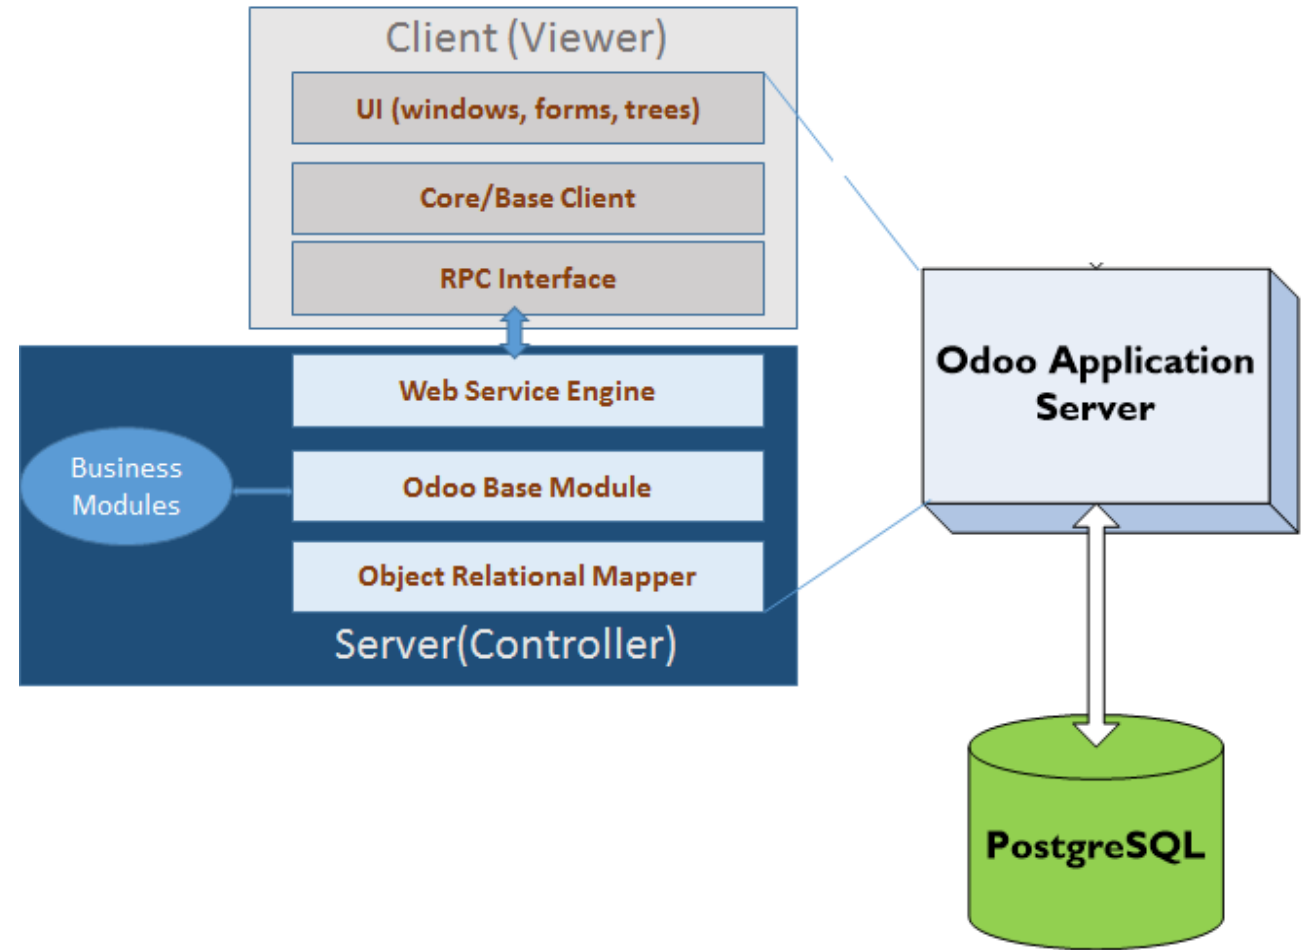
Client (Viewer)

UI (windows, forms, trees)

Core/Base Client

RPC Interface

Web Service Engine

Business Modules

Odoo Base Module

Object Relational Mapper

Server(Controller)

Odoo Application Server

PostgreSQL